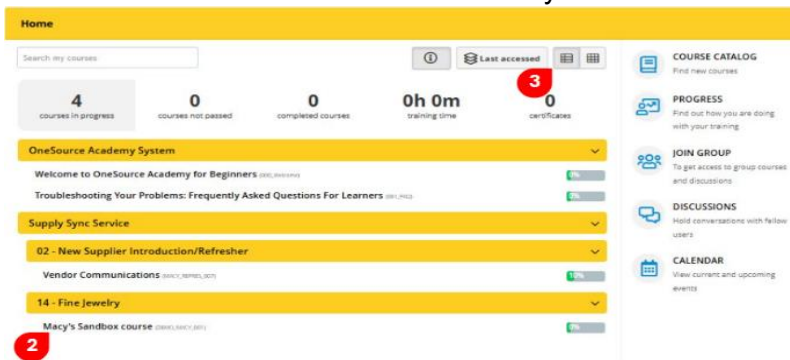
Home

Search my courses

Last accessed

3

4
courses in progress

0
courses not passed

0
completed courses

0h 0m
training time

0
certificates

OneSource Academy System

Welcome to OneSource Academy for Beginners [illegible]

0%

Troubleshooting Your Problems: Frequently Asked Questions For Learners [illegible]

0%

Supply Sync Service

02 - New Supplier Introduction/Refresher

Vendor Communications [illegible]

10%

14 - Fine Jewelry

Macy's Sandbox course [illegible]

0%

2

COURSE CATALOG
Find new courses

PROGRESS
Find out how you are doing with your training

JOIN GROUP
To get access to group courses and discussions

DISCUSSIONS
Hold conversations with fellow users

CALENDAR
View current and upcoming events